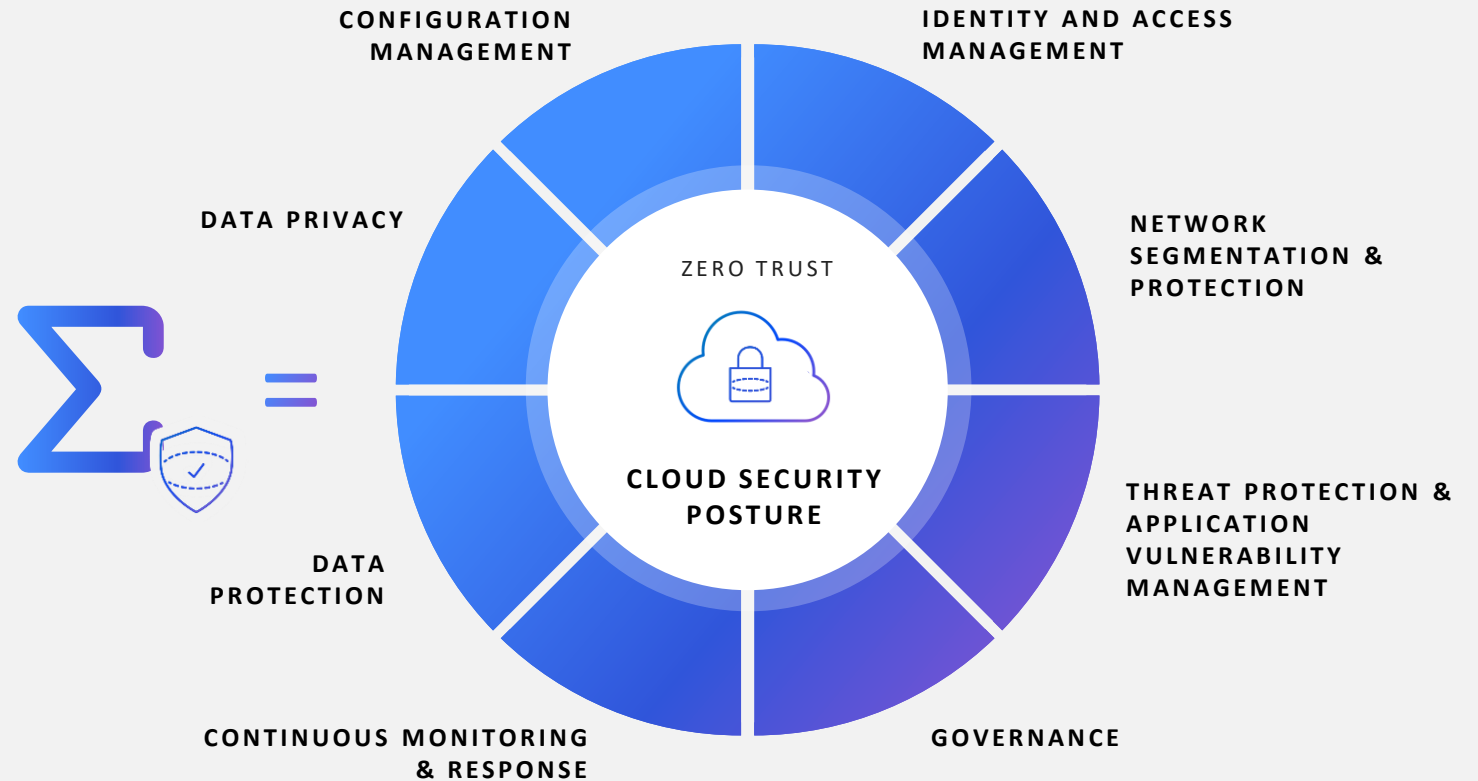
CONFIGURATION MANAGEMENT

IDENTITY AND ACCESS MANAGEMENT

DATA PRIVACY

NETWORK SEGMENTATION & PROTECTION

ZERO TRUST

$\sum$ =

CLOUD SECURITY POSTURE

THREAT PROTECTION & APPLICATION VULNERABILITY MANAGEMENT

DATA PROTECTION

CONTINUOUS MONITORING & RESPONSE

GOVERNANCE